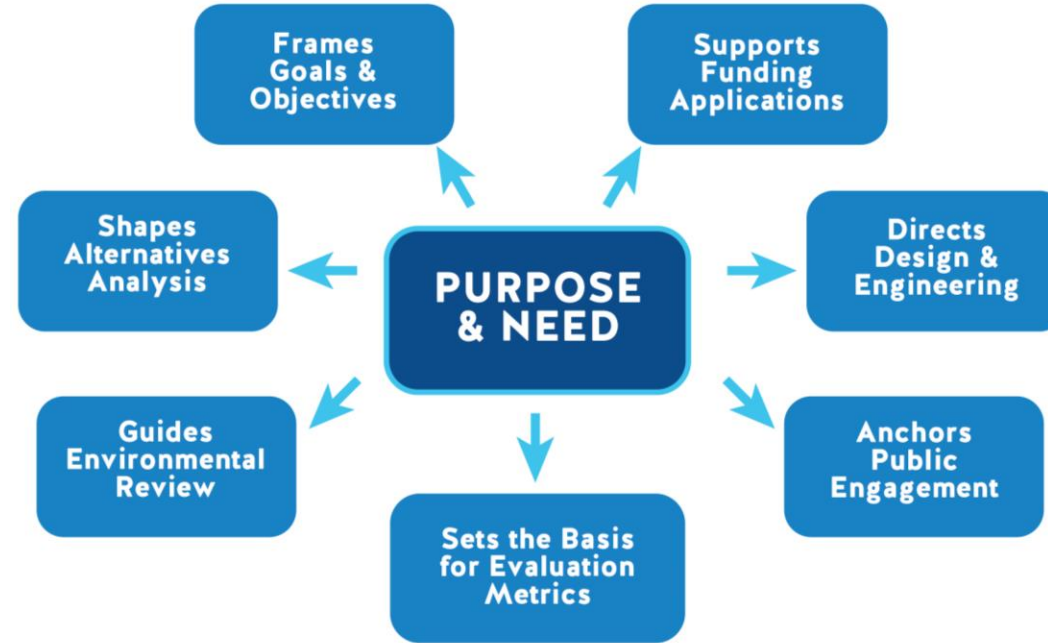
Frames Goals & Objectives

Supports Funding Applications

Shapes Alternatives Analysis

PURPOSE & NEED

Directs Design & Engineering

Guides Environmental Review

Anchors Public Engagement

Sets the Basis for Evaluation Metrics